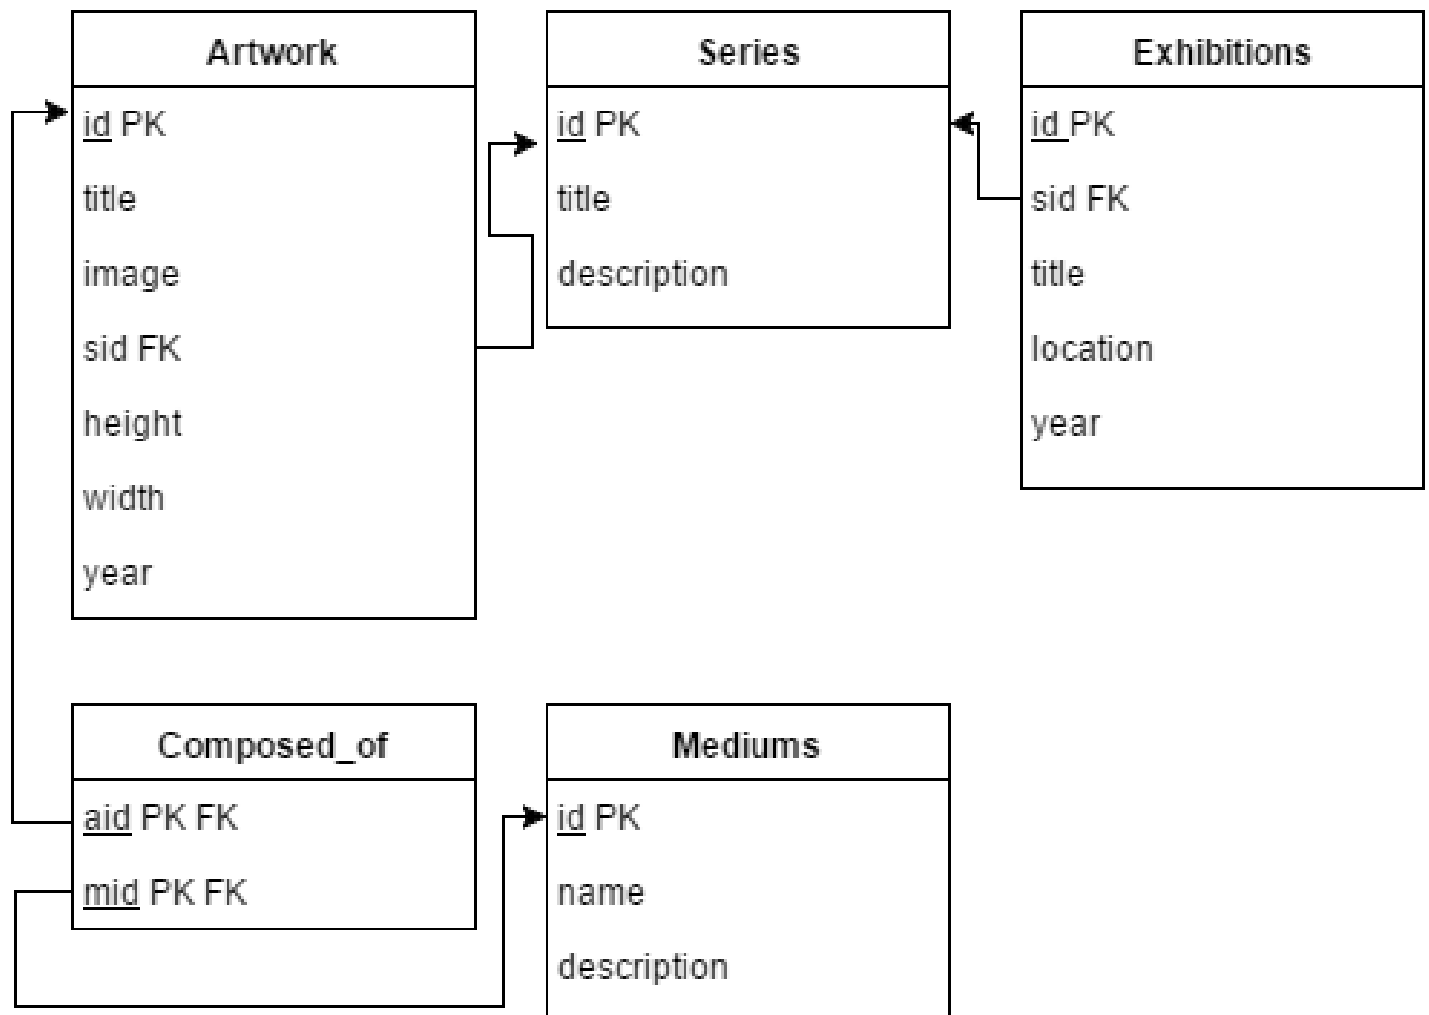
Artwork

id PK

title

image

sid FK

height

width

year

Series

id PK

title

description

Exhibitions

id PK

sid FK

title

location

year

Composed_of

aid PK FK

mid PK FK

Mediums

id PK

name

description